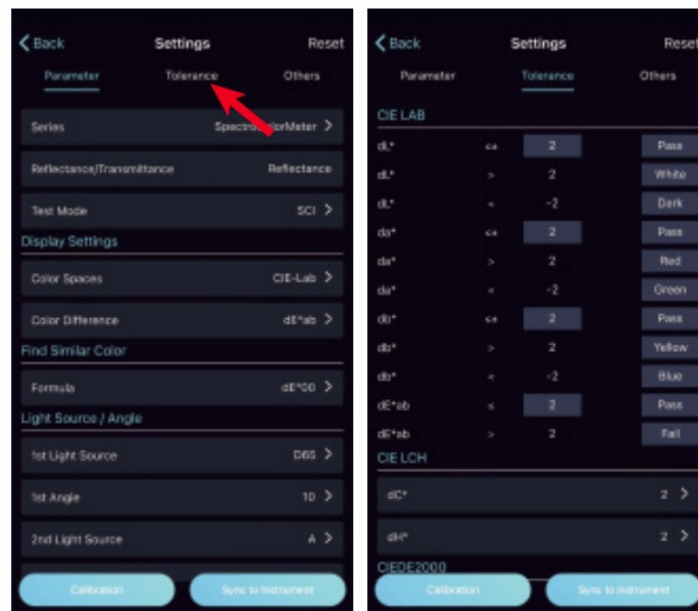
< Back Settings Reset

Parameter Tolerance Others

Series SpectroColorMeter >

Reflectance/Transmittance Reflectance

Test Mode SCI >

Display Settings

Color Spaces CIE-Lab >

Color Difference dE*ab >

Find Similar Color

Formula dE*00 >

Light Source / Angle

1st Light Source D65 >

1st Angle 10 >

2nd Light Source A >

Calibration Sync to Instrument

< Back Settings Reset

Parameter Tolerance Others

CIE LAB

| | | | |
|---|---|---|---|
| dL* | <= | 2 | Pass |
| dL* | > | 2 | White |
| dL* | < | -2 | Dark |
| da* | <= | 2 | Pass |
| da* | > | 2 | Red |
| da* | < | -2 | Green |
| db* | <= | 2 | Pass |
| db* | > | 2 | Yellow |
| db* | < | -2 | Blue |
| dE*ab | ≤ | 2 | Pass |
| dE*ab | > | 2 | Fail |

CIE LCH

dC* 2 >

dH* 2 >

CIEDE2000

Calibration Sync to Instrument